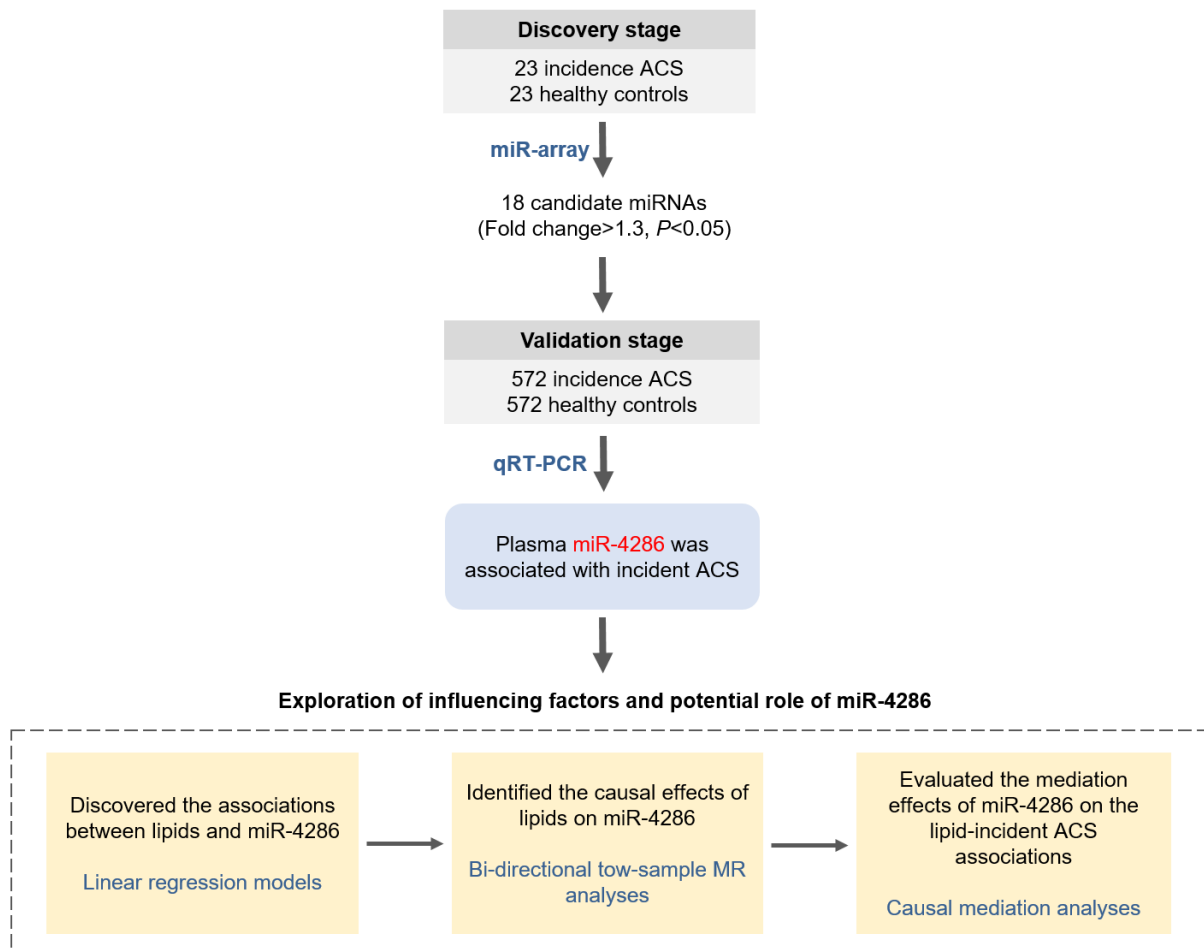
Discovery stage
23 incidence ACS
23 healthy controls

miR-array

18 candidate miRNAs
(Fold change>1.3, $P$<0.05)

Validation stage
572 incidence ACS
572 healthy controls

qRT-PCR

Plasma miR-4286 was associated with incident ACS

Exploration of influencing factors and potential role of miR-4286

Discovered the associations between lipids and miR-4286

Linear regression models

Identified the causal effects of lipids on miR-4286

Bi-directional tow-sample MR analyses

Evaluated the mediation effects of miR-4286 on the lipid-incident ACS associations

Causal mediation analyses